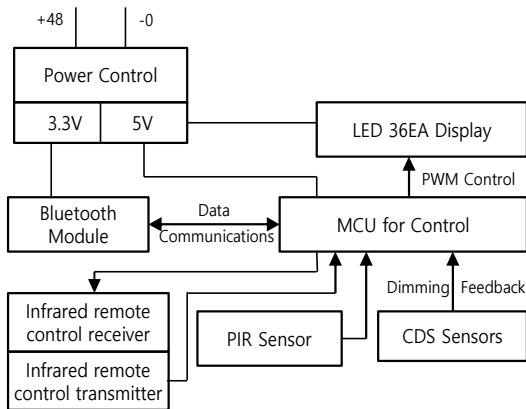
+48
-0
Power Control
3.3V
5V
LED 36EA Display
PWM Control
Bluetooth Module
Data Communications
MCU for Control
Infrared remote control receiver
Infrared remote control transmitter
PIR Sensor
Dimming Feedback
CDS Sensors